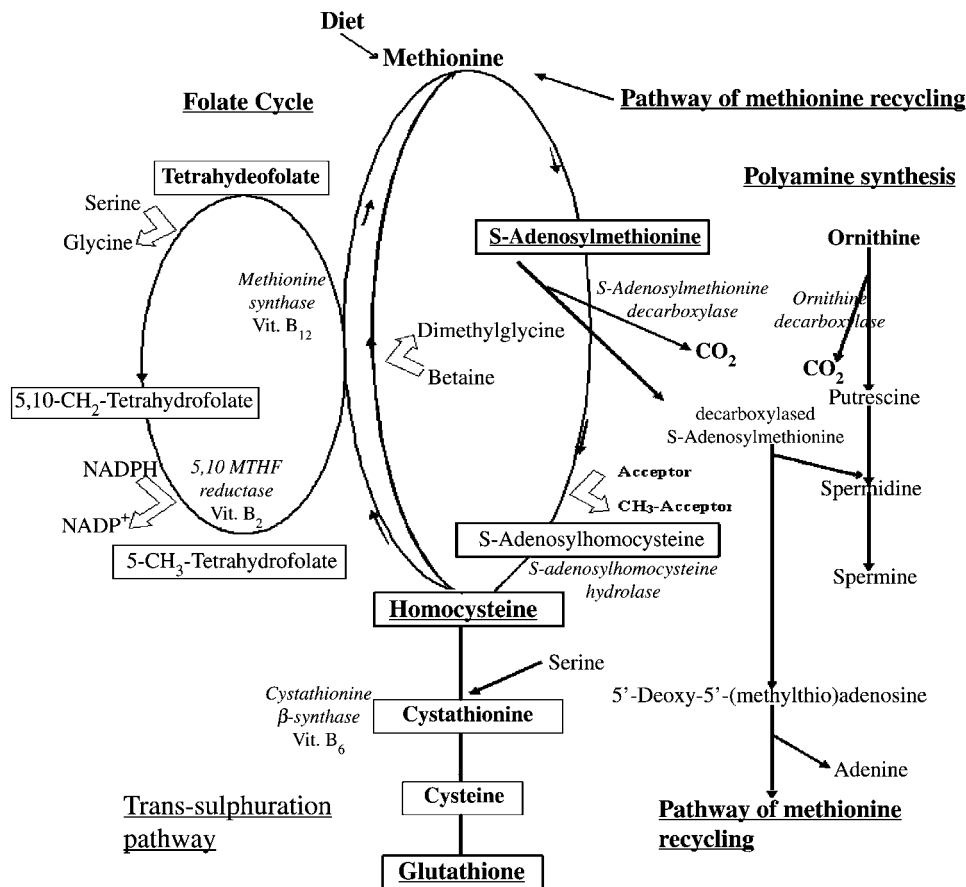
Diet

Methionine

Pathway of methionine recycling

Folate Cycle

Tetrahydeofolate

Serine

Glycine

Methionine synthase Vit. $B_{12}$

S-Adenosylmethionine

Polyamine synthesis

Ornithine

S-Adenosylmethionine decarboxylase

Ornithine decarboxylase

Dimethylglycine

Betaine

$CO_2$

$CO_2$

5,10-$CH_2$-Tetrahydrofolate

decarboxylased S-Adenosylmethionine

Putrescine

NADPH

5,10 MTHF reductase Vit. $B_2$

$NADP^+$

Acceptor

$CH_3$-Acceptor

Spermidine

S-Adenosylhomocysteine

5-$CH_3$-Tetrahydrofolate

S-adenosylhomocysteine hydrolase

Spermine

Homocysteine

Serine

Cystathionine $\beta$-synthase Vit. $B_6$

Cystathionine

5'-Deoxy-5'-(methylthio)adenosine

Adenine

Cysteine

Trans-sulphuration pathway

Pathway of methionine recycling

Glutathione